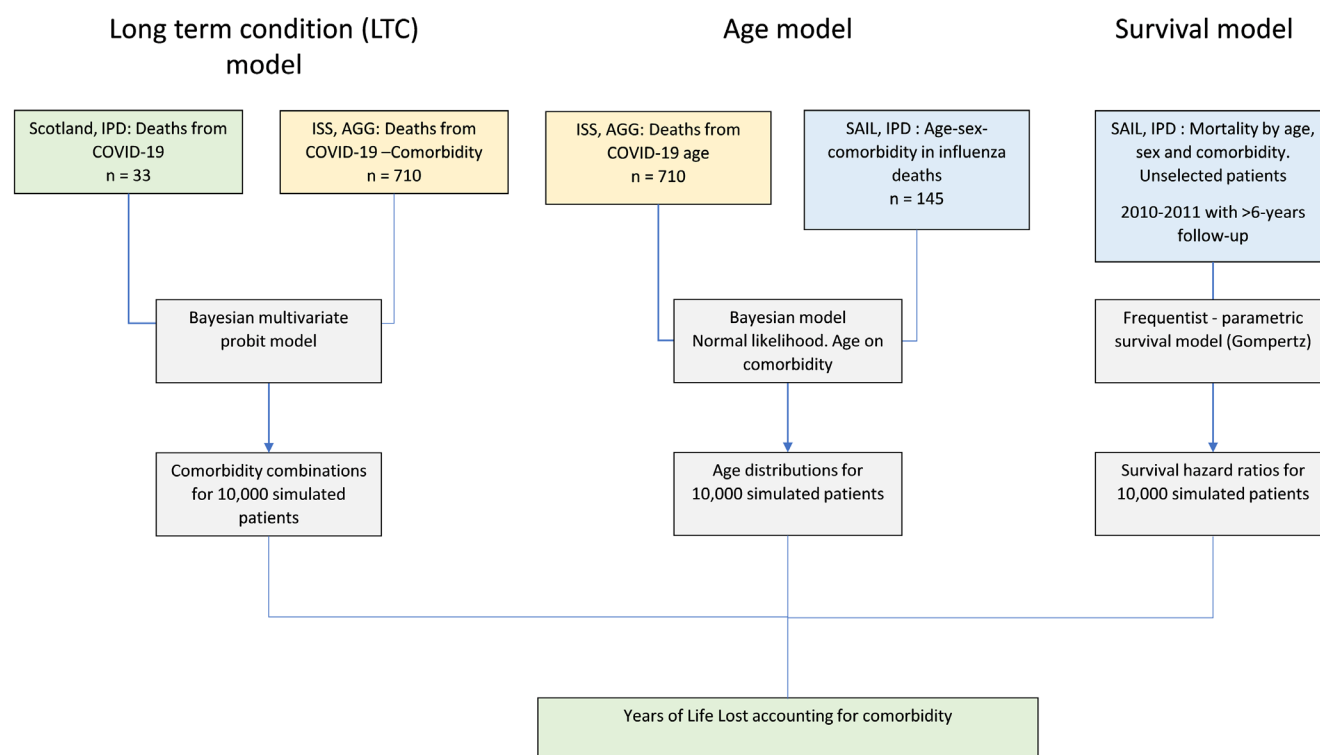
Long term condition (LTC) model

Age model

Survival model

Scotland, IPD: Deaths from COVID-19
n = 33

ISS, AGG: Deaths from COVID-19 –Comorbidity
n = 710

Bayesian multivariate probit model

Comorbidity combinations for 10,000 simulated patients

ISS, AGG: Deaths from COVID-19 age
n = 710

SAIL, IPD : Age-sex-comorbidity in influenza deaths
n = 145

Bayesian model
Normal likelihood. Age on comorbidity

Age distributions for 10,000 simulated patients

SAIL, IPD : Mortality by age, sex and comorbidity. Unselected patients

2010-2011 with >6-years follow-up

Frequentist - parametric survival model (Gompertz)

Survival hazard ratios for 10,000 simulated patients

Years of Life Lost accounting for comorbidity